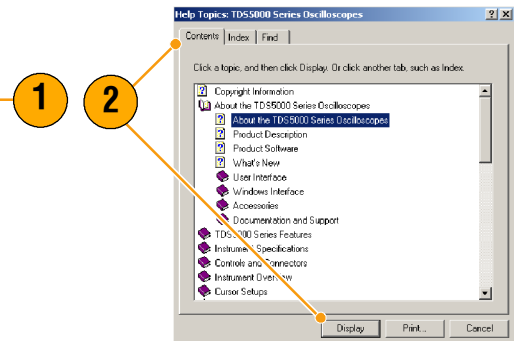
Help Topics: TDS5000 Series Oscilloscopes

?
X

Contents
Index
Find

Click a topic, and then click Display. Or click another tab, such as Index.

Copyright Information
About the TDS5000 Series Oscilloscopes
About the TDS5000 Series Oscilloscopes
Product Description
Product Software
What's New
User Interface
Windows Interface
Accessories
Documentation and Support
TDS5000 Series Features
Instrument Specifications
Controls and Connectors
Instrument Overview
Cursor Setups

Display
Print...
Cancel

1
2